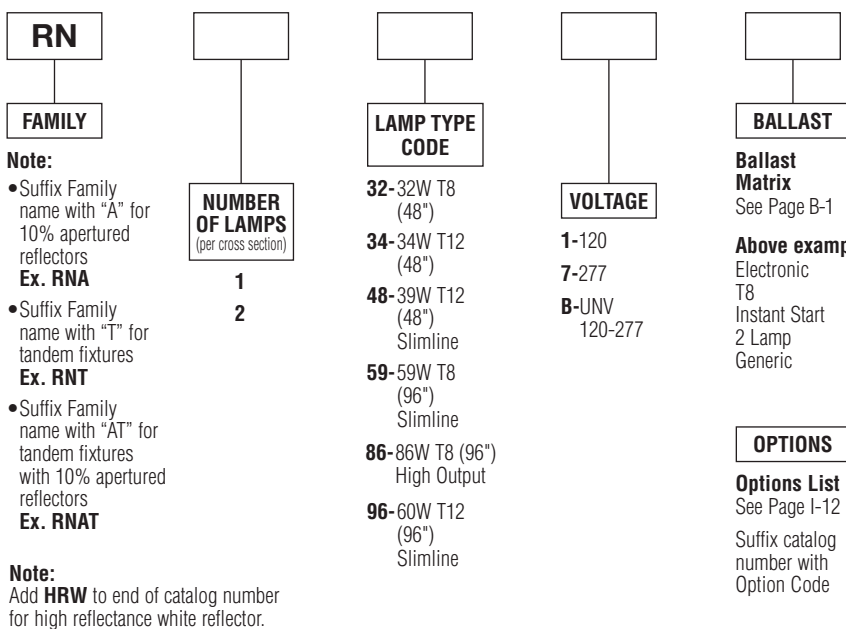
RN

FAMILY

Note:
• Suffix Family name with "A" for 10% apertured reflectors
Ex. RNA
• Suffix Family name with "T" for tandem fixtures
Ex. RNT
• Suffix Family name with "AT" for tandem fixtures with 10% apertured reflectors
Ex. RNAT

Note:
Add **HRW** to end of catalog number for high reflectance white reflector.

NUMBER OF LAMPS
(per cross section)

1
2

LAMP TYPE CODE

32-32W T8 (48")
34-34W T12 (48")
48-39W T12 (48") Slimline
59-59W T8 (96") Slimline
86-86W T8 (96") High Output
96-60W T12 (96") Slimline

VOLTAGE

1-120
7-277
B-UNV 120-277

BALLAST

Ballast Matrix
See Page B-1

Above examp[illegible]
Electronic
T8
Instant Start
2 Lamp
Generic

OPTIONS

Options List
See Page I-12

Suffix catalog number with Option Code